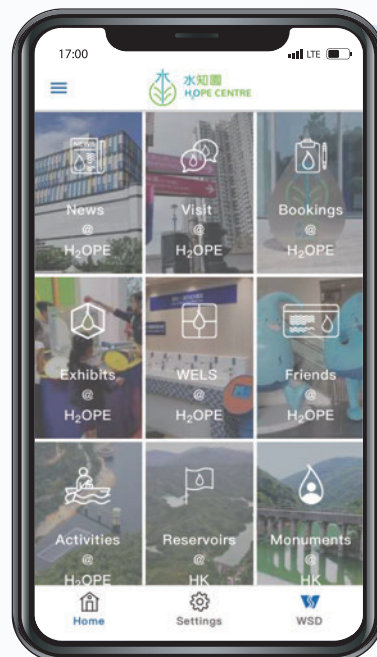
17:00

LTE

水知園
H2OPE CENTRE

News
@
H2OPE

Visit
@
H2OPE

Bookings
@
H2OPE

Exhibits
@
H2OPE

WELS
@
H2OPE

Friends
@
H2OPE

Activities
@
H2OPE

Reservoirs
@
HK

Monuments
@
HK

Home

Settings

WSD